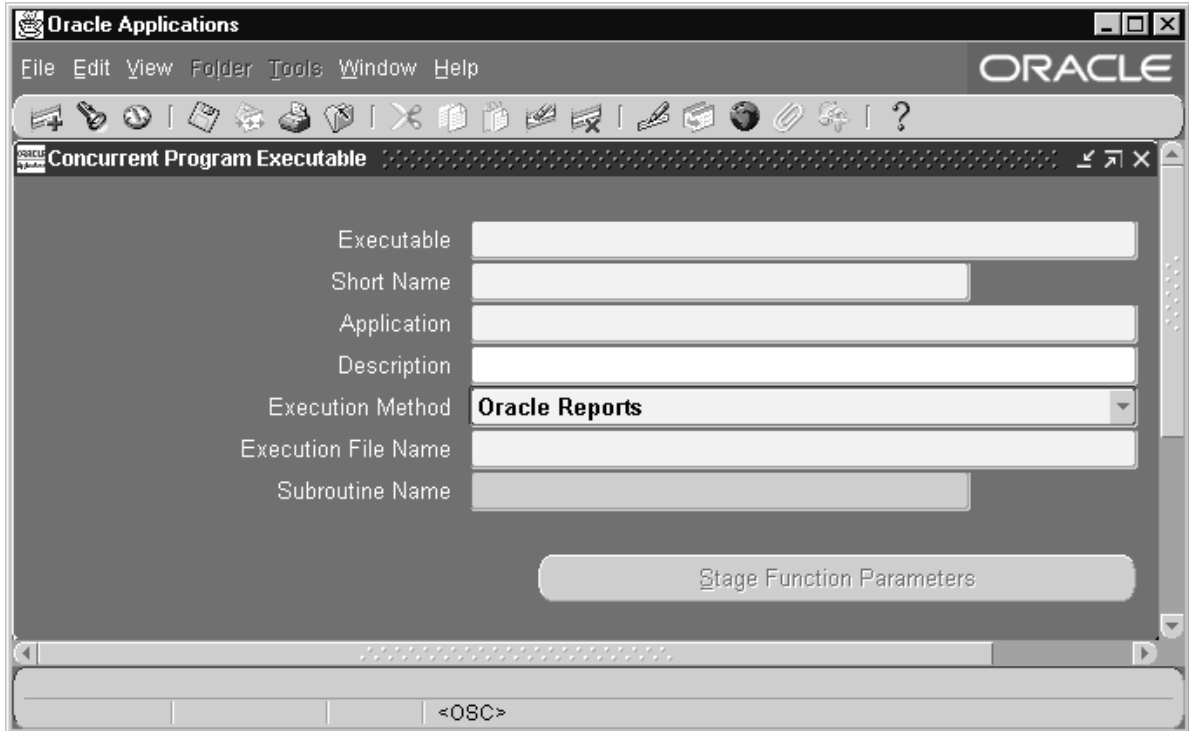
Oracle Applications

File Edit View Folder Tools Window Help

ORACLE

?

Concurrent Program Executable

Executable

Short Name

Application

Description

Execution Method Oracle Reports

Execution File Name

Subroutine Name

Stage Function Parameters

<OSC>